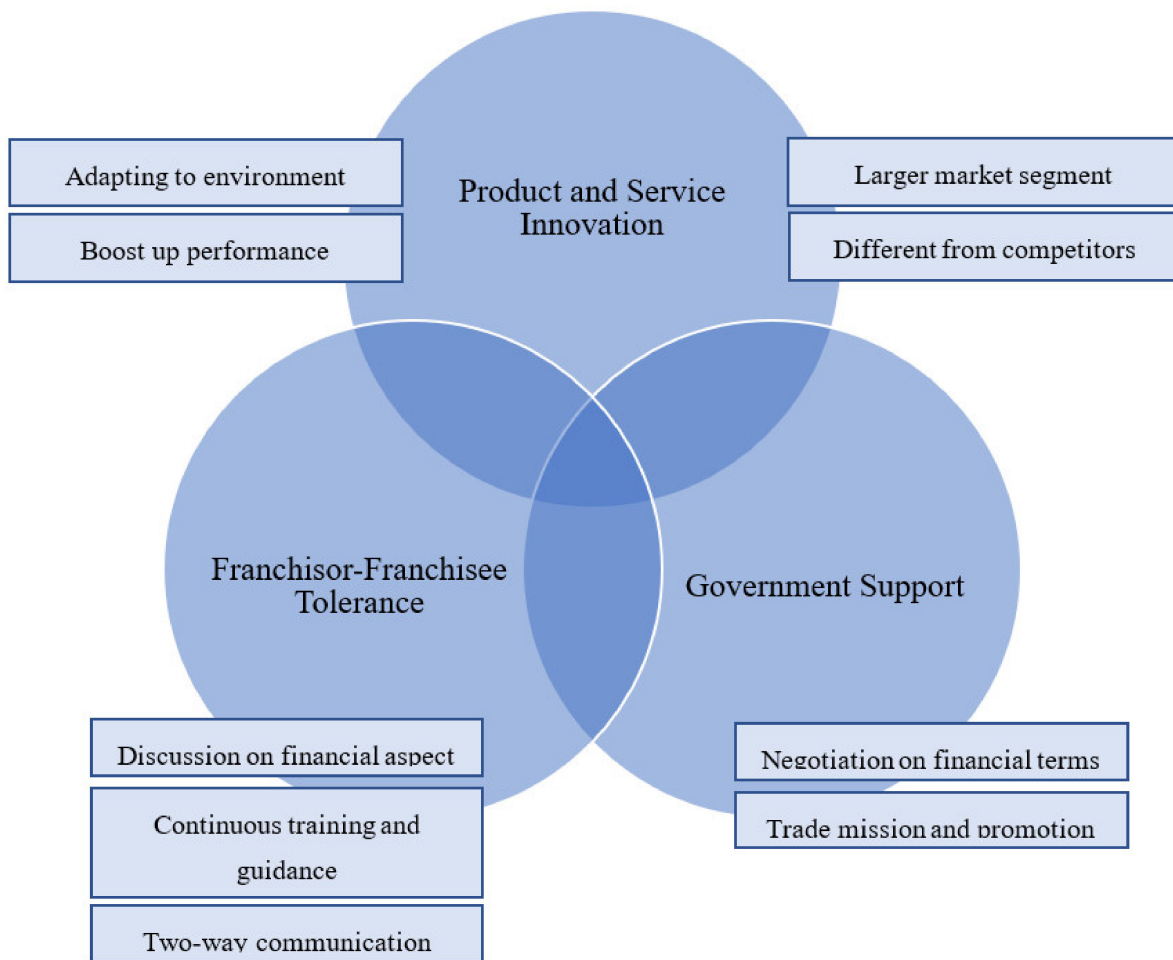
Adapting to environment

Boost up performance

Product and Service Innovation

Larger market segment

Different from competitors

Franchisor-Franchisee Tolerance

Government Support

Discussion on financial aspect

Continuous training and guidance

Two-way communication

Negotiation on financial terms

Trade mission and promotion